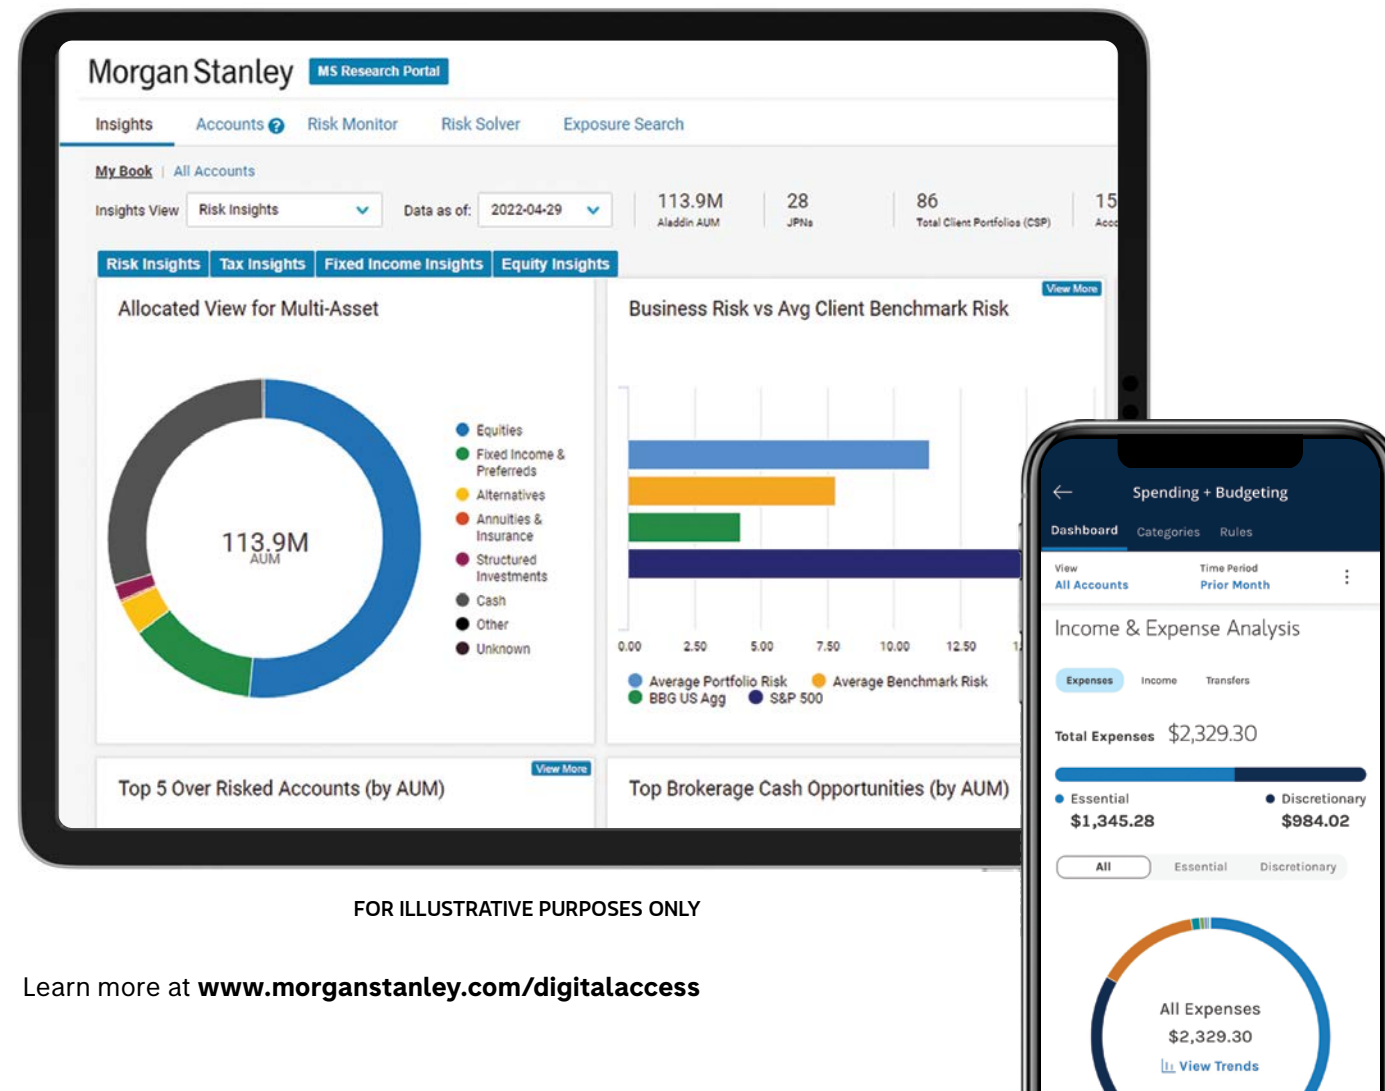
Morgan Stanley MS Research Portal

Insights Accounts ? Risk Monitor Risk Solver Exposure Search

My Book | All Accounts

Insights View Risk Insights Data as of: 2022-04-29

113.9M Aladdin AUM 28 JPNs 86 Total Client Portfolios (CSP) 15 Acc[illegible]

Risk Insights Tax Insights Fixed Income Insights Equity Insights

Allocated View for Multi-Asset

113.9M
AUM

Equities
Fixed Income & Preferreds
Alternatives
Annuities & Insurance
Structured Investments
Cash
Other
Unknown

Business Risk vs Avg Client Benchmark Risk

View More

0.00 2.50 5.00 7.50 10.00 12.50 1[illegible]

Average Portfolio Risk Average Benchmark Risk
BBG US Agg S&P 500

Top 5 Over Risked Accounts (by AUM)

View More

Top Brokerage Cash Opportunities (by AUM)

Spending + Budgeting

Dashboard Categories Rules

View
All Accounts

Time Period
Prior Month

Income & Expense Analysis

Expenses Income Transfers

Total Expenses $2,329.30

Essential
$1,345.28

Discretionary
$984.02

All Essential Discretionary

All Expenses
$2,329.30
View Trends

FOR ILLUSTRATIVE PURPOSES ONLY

Learn more at **www.morganstanley.com/digitalaccess**